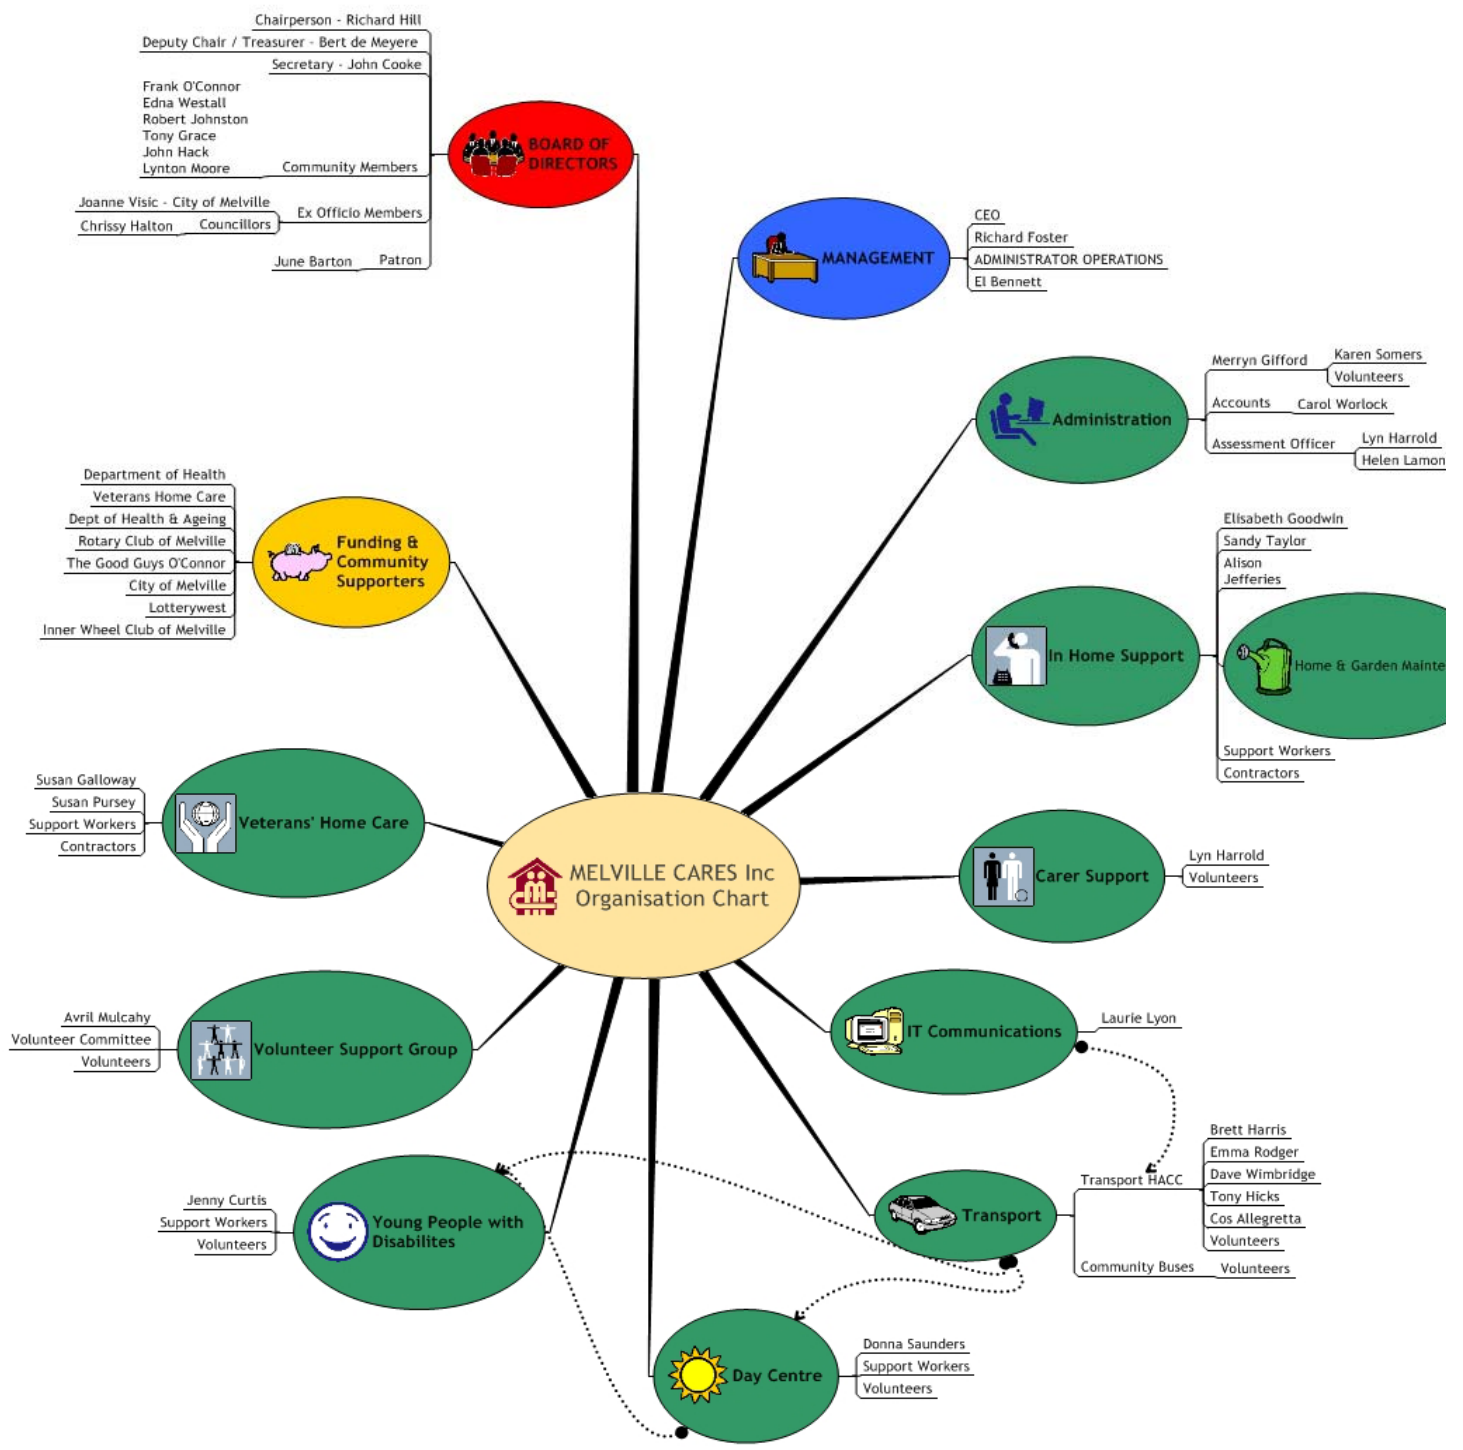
MELVILLE CARES Inc
Organisation Chart

BOARD OF DIRECTORS
Chairperson - Richard Hill
Deputy Chair / Treasurer - Bert de Meyere
Secretary - John Cooke
Community Members
Frank O'Connor
Edna Westall
Robert Johnston
Tony Grace
John Hack
Lynton Moore
Ex Officio Members
Councillors
Joanne Visic - City of Melville
Chrissy Halton
Patron
June Barton

MANAGEMENT
CEO
Richard Foster
ADMINISTRATOR OPERATIONS
El Bennett

Administration
Merryn Gifford
Karen Somers
Volunteers
Accounts
Carol Worlock
Assessment Officer
Lyn Harrold
Helen Lamon

In Home Support
Elisabeth Goodwin
Sandy Taylor
Alison Jefferies
Home & Garden Mainte
Support Workers
Contractors

Carer Support
Lyn Harrold
Volunteers

IT Communications
Laurie Lyon

Transport
Transport HACC
Brett Harris
Emma Rodger
Dave Wimbridge
Tony Hicks
Cos Allegretta
Volunteers
Community Buses
Volunteers

Day Centre
Donna Saunders
Support Workers
Volunteers

Young People with Disabilites
Jenny Curtis
Support Workers
Volunteers

Volunteer Support Group
Avril Mulcahy
Volunteer Committee
Volunteers

Veterans' Home Care
Susan Galloway
Susan Pursey
Support Workers
Contractors

Funding & Community Supporters
Department of Health
Veterans Home Care
Dept of Health & Ageing
Rotary Club of Melville
The Good Guys O'Connor
City of Melville
Lotterywest
Inner Wheel Club of Melville